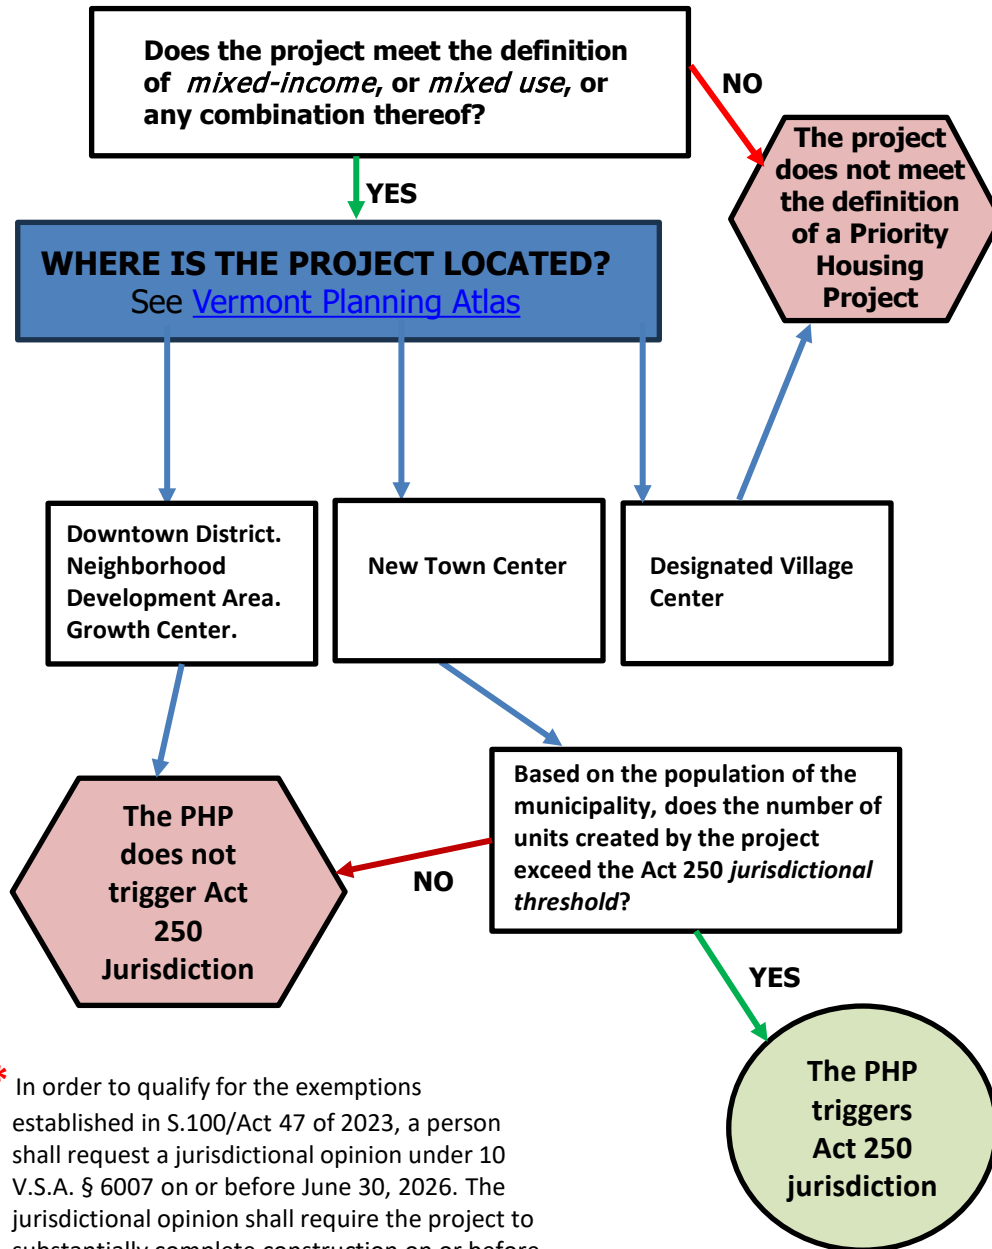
Does the project meet the definition of *mixed-income*, or *mixed use*, or any combination thereof?

NO

The project does not meet the definition of a Priority Housing Project

YES

WHERE IS THE PROJECT LOCATED?
See Vermont Planning Atlas

Downtown District. Neighborhood Development Area. Growth Center.

New Town Center

Designated Village Center

The PHP does not trigger Act 250 Jurisdiction

NO

Based on the population of the municipality, does the number of units created by the project exceed the Act 250 *jurisdictional threshold*?

YES

The PHP triggers Act 250 jurisdiction

* In order to qualify for the exemptions established in S.100/Act 47 of 2023, a person shall request a jurisdictional opinion under 10 V.S.A. § 6007 on or before June 30, 2026. The jurisdictional opinion shall require the project to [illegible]